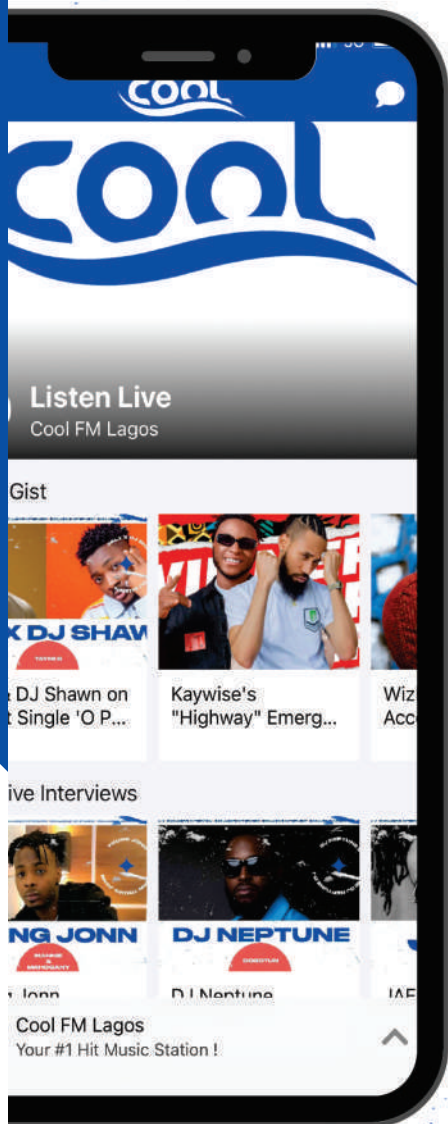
cool

cool

Listen Live
Cool FM Lagos

Gist

K DJ SHAW

DJ Shawn on Single 'O P...

Kaywise's "Highway" Emerg...

Wiz Acc

ive Interviews

NG JONN

DJ NEPTUNE

Jonn

DJ Neptune

Cool FM Lagos
Your #1 Hit Music Station !